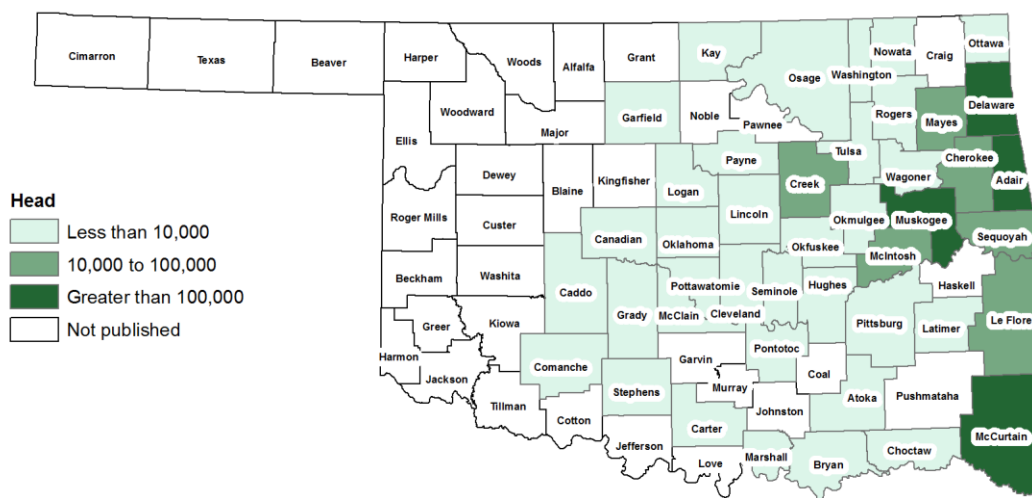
Cimarron
Texas
Beaver
Harper
Woods
Alfalfa
Grant
Kay
Nowata
Craig
Ottawa
Osage
Washington
Delaware
Woodward
Garfield
Noble
Pawnee
Rogers
Mayes
Ellis
Major
Payne
Tulsa
Cherokee
Dewey
Blaine
Kingfisher
Logan
Creek
Wagoner
Adair
Roger Mills
Custer
Lincoln
Okmulgee
Muskogee
Canadian
Oklahoma
Okfuskee
Sequoyah
Beckham
Washita
Caddo
McIntosh
Pottawatomie
Seminole
Hughes
Haskell
Greer
Kiowa
Grady
McClain
Cleveland
Pittsburg
Latimer
Le Flore
Harmon
Jackson
Comanche
Garvin
Pontotoc
Coal
Tillman
Stephens
Murray
Atoka
Pushmataha
Cotton
Johnston
Jefferson
Carter
McCurtain
Love
Marshall
Bryan
Choctaw

Head
Less than 10,000
10,000 to 100,000
Greater than 100,000
Not published